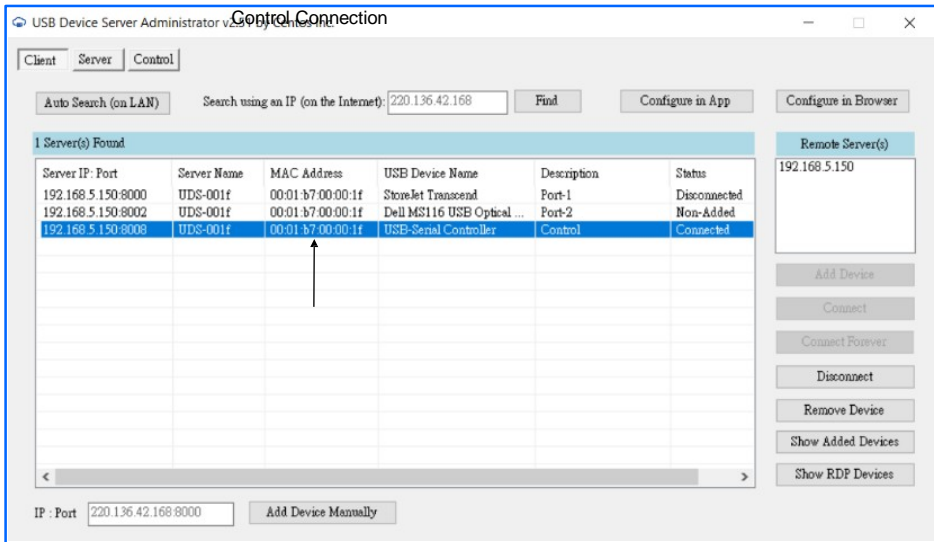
USB Device Server Administrator v2.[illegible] by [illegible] Inc.
Control Connection

Client | Server | Control

Auto Search (on LAN)
Search using an IP (on the Internet): 220.136.42.168
Find
Configure in App
Configure in Browser

1 Server(s) Found

| Server IP: Port | Server Name | MAC Address | USB Device Name | Description | Status |
|---|---|---|---|---|---|
| 192.168.5.150:8000 | UDS-001f | 00:01:b7:00:00:1f | StoreJet Transcend | Port-1 | Disconnected |
| 192.168.5.150:8002 | UDS-001f | 00:01:b7:00:00:1f | Dell MS116 USB Optical ... | Port-2 | Non-Added |
| 192.168.5.150:8008 | UDS-001f | 00:01:b7:00:00:1f | USB-Serial Controller | Control | Connected |

Remote Server(s)
192.168.5.150

Add Device
Connect
Connect Forever
Disconnect
Remove Device
Show Added Devices
Show RDP Devices

IP : Port 220.136.42.168:8000
Add Device Manually